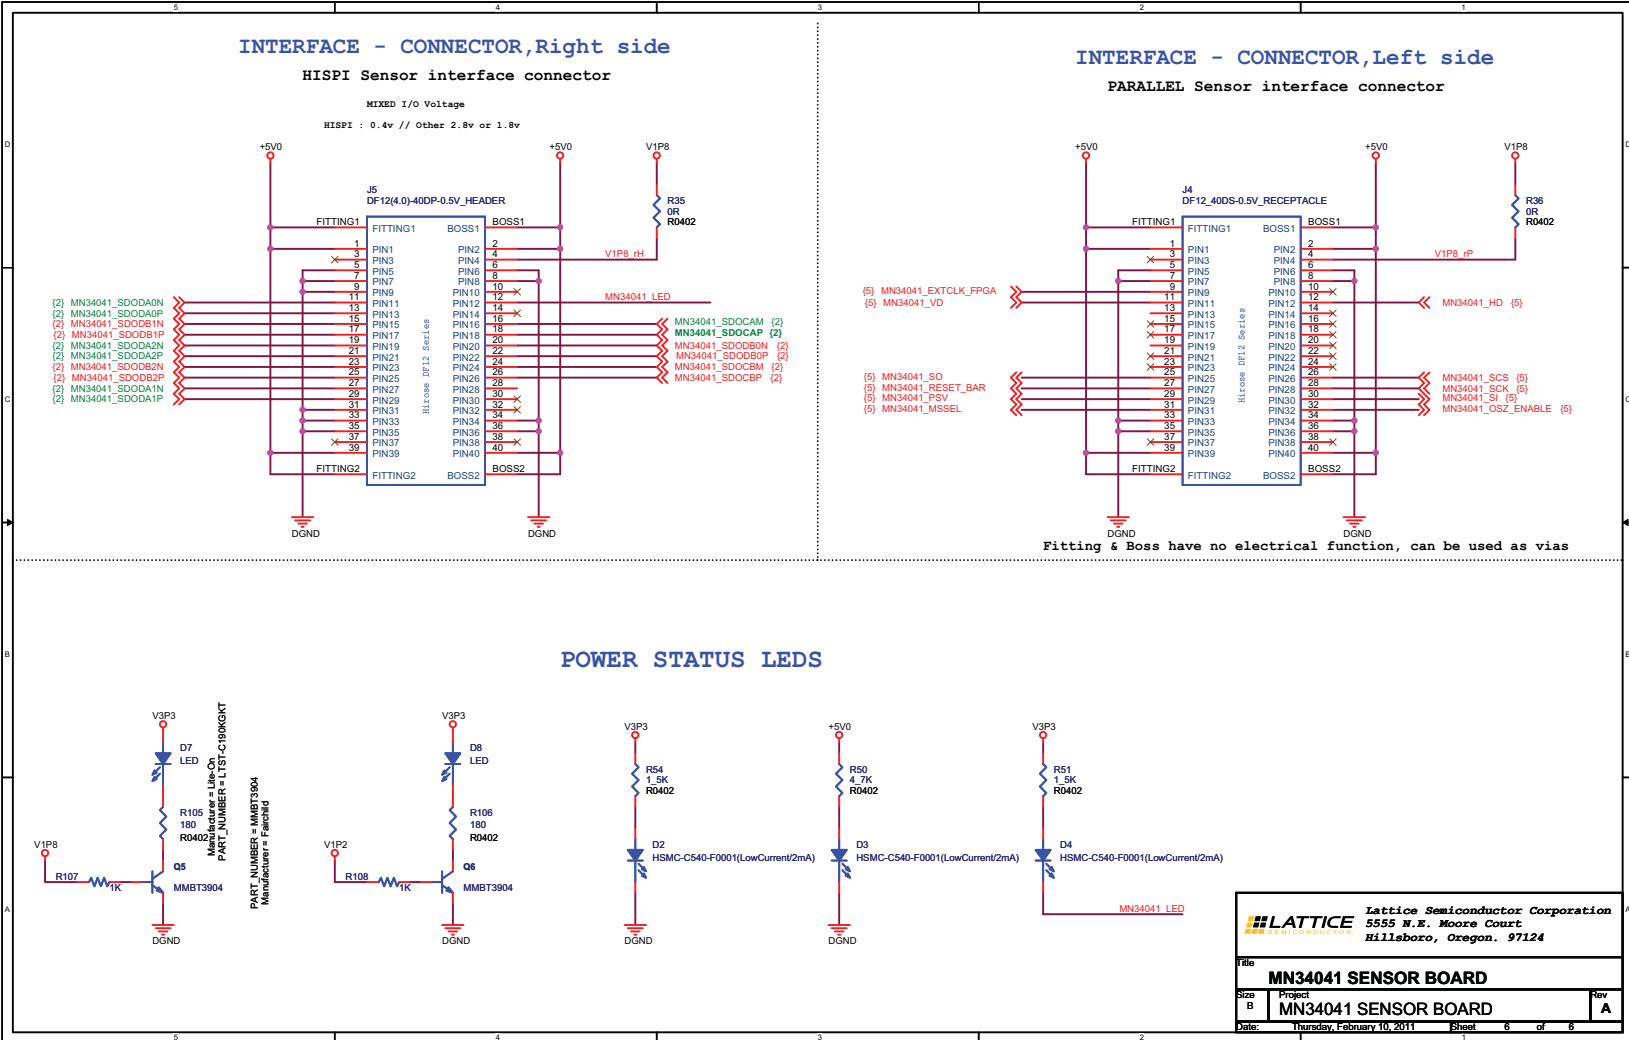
5 4 3 2 1

INTERFACE - CONNECTOR,Right side
HISPI Sensor interface connector
MIXED I/O Voltage
HISPI : 0.4v // Other 2.8v or 1.8v

+5V0 +5V0 V1P8
J5
DF12(4.0)-40DP-0.5V_HEADER
R35
0R
R0402
FITTING1 FITTING1 BOSS1 BOSS1
1 PIN1 PIN2 2
3 PIN3 PIN4 4 V1P8_rH
5 PIN5 PIN6 6
7 PIN7 PIN8 8
9 PIN9 PIN10 10
11 PIN11 PIN12 12 MN34041_LED
13 PIN13 PIN14 14
15 PIN15 PIN16 16
17 PIN17 PIN18 18
19 PIN19 PIN20 20
21 PIN21 PIN22 22
23 PIN23 PIN24 24
25 PIN25 PIN26 26
27 PIN27 PIN28 28
29 PIN29 PIN30 30
31 PIN31 PIN32 32
33 PIN33 PIN34 34
35 PIN35 PIN36 36
37 PIN37 PIN38 38
39 PIN39 PIN40 40
FITTING2 FITTING2 BOSS2 BOSS2
Hirose DF12 Series
{2} MN34041_SDODA0N
{2} MN34041_SDODA0P
{2} MN34041_SDODB1N
{2} MN34041_SDODB1P
{2} MN34041_SDODA2N
{2} MN34041_SDODA2P
{2} MN34041_SDODB2N
{2} MN34041_SDODB2P
{2} MN34041_SDODA1N
{2} MN34041_SDODA1P
MN34041_SDOCAM {2}
MN34041_SDOCAP {2}
MN34041_SDODB0N {2}
MN34041_SDODB0P {2}
MN34041_SDOCBM {2}
MN34041_SDOCBP {2}
DGND DGND

INTERFACE - CONNECTOR,Left side
PARALLEL Sensor interface connector
+5V0 +5V0 V1P8
J4
DF12_40DS-0.5V_RECEPTACLE
R36
0R
R0402
FITTING1 FITTING1 BOSS1 BOSS1
1 PIN1 PIN2 2
3 PIN3 PIN4 4 V1P8_rP
5 PIN5 PIN6 6
7 PIN7 PIN8 8
9 PIN9 PIN10 10
11 PIN11 PIN12 12
13 PIN13 PIN14 14
15 PIN15 PIN16 16
17 PIN17 PIN18 18
19 PIN19 PIN20 20
21 PIN21 PIN22 22
23 PIN23 PIN24 24
25 PIN25 PIN26 26
27 PIN27 PIN28 28
29 PIN29 PIN30 30
31 PIN31 PIN32 32
33 PIN33 PIN34 34
35 PIN35 PIN36 36
37 PIN37 PIN38 38
39 PIN39 PIN40 40
FITTING2 FITTING2 BOSS2 BOSS2
Hirose DF12 Series
{5} MN34041_EXTCLK_FPGA
{5} MN34041_VD
MN34041_HD {5}
{5} MN34041_SO
{5} MN34041_RESET_BAR
{5} MN34041_PSV
{5} MN34041_MSSEL
MN34041_SCS {5}
MN34041_SCK {5}
MN34041_SI {5}
MN34041_OSZ_ENABLE {5}
DGND DGND
Fitting & Boss have no electrical function, can be used as vias

D C B A

POWER STATUS LEDS

V3P3
D7
LED
R105
180
R0402
V1P8
R107
1K
Q5
MMBT3904
DGND
Manufacturer = Lite-On
PART_NUMBER = LTST-C190KGKT
PART_NUMBER = MMBT3904
Manufacturer = Fairchild

V3P3
D8
LED
R106
180
R0402
V1P2
R108
1K
Q6
MMBT3904
DGND

V3P3
R54
1_5K
R0402
D2
HSMC-C540-F0001(LowCurrent/2mA)
DGND

+5V0
R50
4_7K
R0402
D3
HSMC-C540-F0001(LowCurrent/2mA)
DGND

V3P3
R51
1_5K
R0402
D4
HSMC-C540-F0001(LowCurrent/2mA)
MN34041_LED

LATTICE SEMICONDUCTOR
Lattice Semiconductor Corporation
5555 N.E. Moore Court
Hillsboro, Oregon. 97124
Title
MN34041 SENSOR BOARD
Size B
Project
MN34041 SENSOR BOARD
Rev A
Date: Thursday, February 10, 2011 Sheet 6 of 6